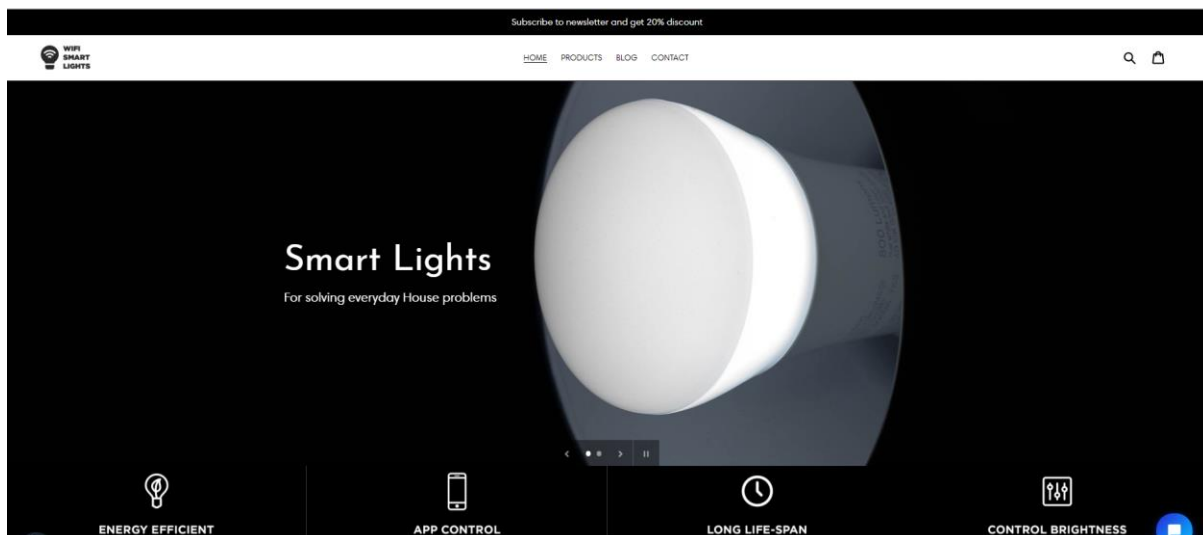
Subscribe to newsletter and get 20% discount

WIFI SMART LIGHTS

HOME PRODUCTS BLOG CONTACT

Smart Lights

For solving everyday House problems

ENERGY EFFICIENT

APP CONTROL

LONG LIFE-SPAN

CONTROL BRIGHTNESS